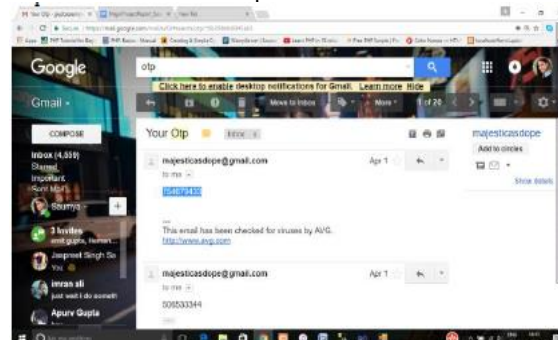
Google

otp

Gmail

Click here to enable desktop notifications for Gmail. Learn more Hide

Move to Inbox

More

1 of 20

COMPOSE

Inbox (4,559)
Starred
Important
Sent Mail

Soumya

3 Invites

Jaspreet Singh

You

imran ali
just wait i do someth

Apurv Gupta

Your Otp

Inbox

majesticasdope@gmail.com
to me

154679433

--
This email has been checked for viruses by AVG.
http://www.avg.com

Apr 1

majesticasdope@gmail.com
to me

506533344

Apr 1

majesticasdope

Add to circles

Show details